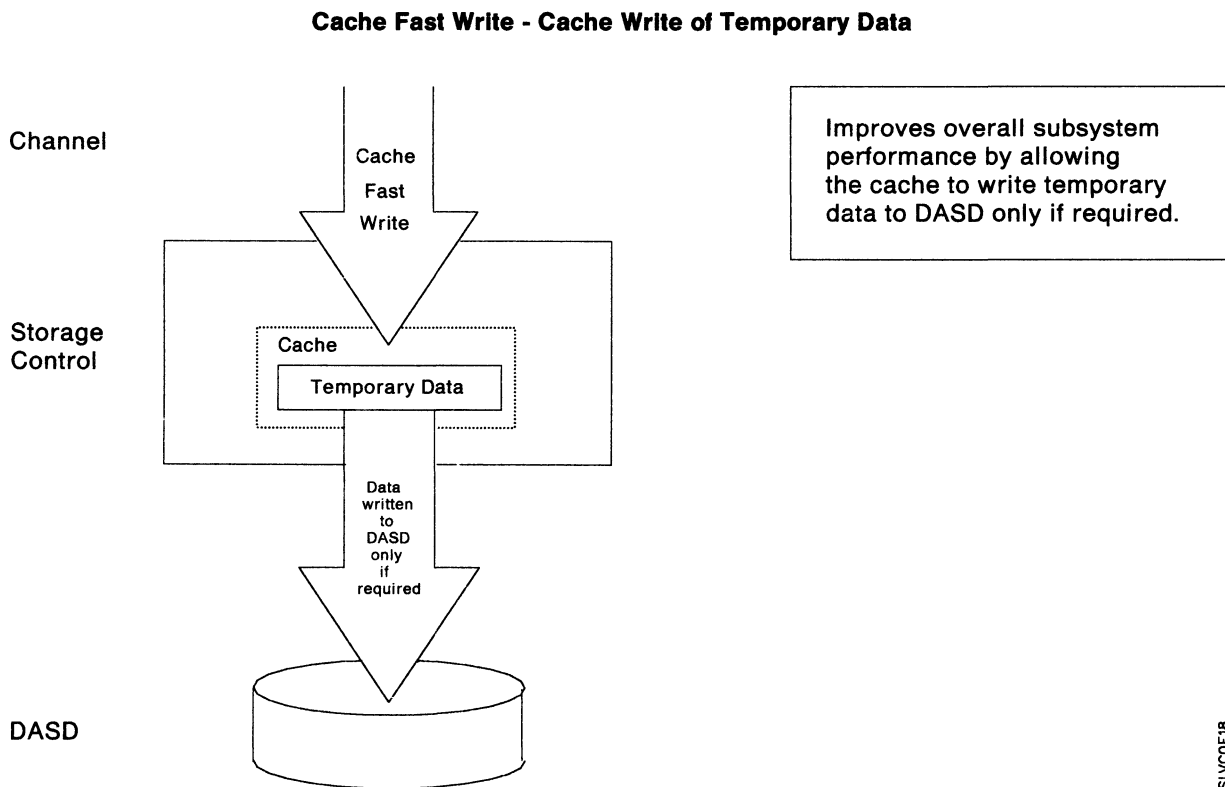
Cache Fast Write - Cache Write of Temporary Data

Channel

Cache Fast Write

Improves overall subsystem performance by allowing the cache to write temporary data to DASD only if required.

Storage Control

Cache

Temporary Data

Data written to DASD only if required

DASD

SLVC0F18